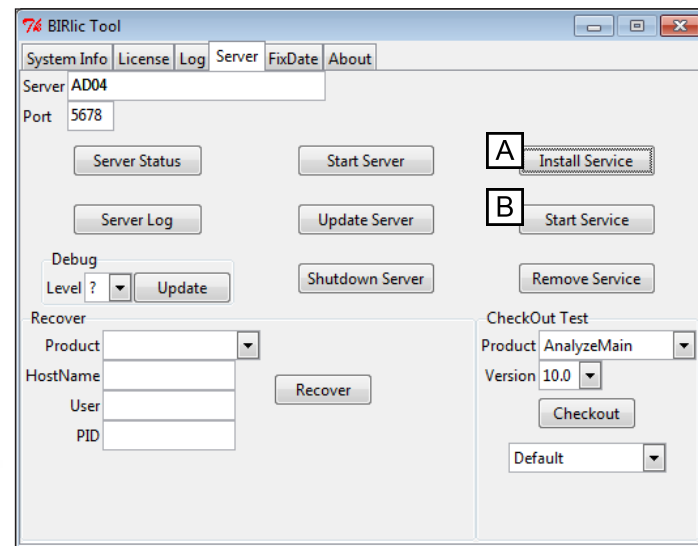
BIRlic Tool

System Info | License | Log | Server | FixDate | About

Server AD04
Port 5678

Server Status
Start Server
A
Install Service

Server Log
Update Server
B
Start Service

Debug
Level ?
Update
Shutdown Server
Remove Service

Recover
Product
HostName
User
PID
Recover

CheckOut Test
Product AnalyzeMain
Version 10.0
Checkout
Default